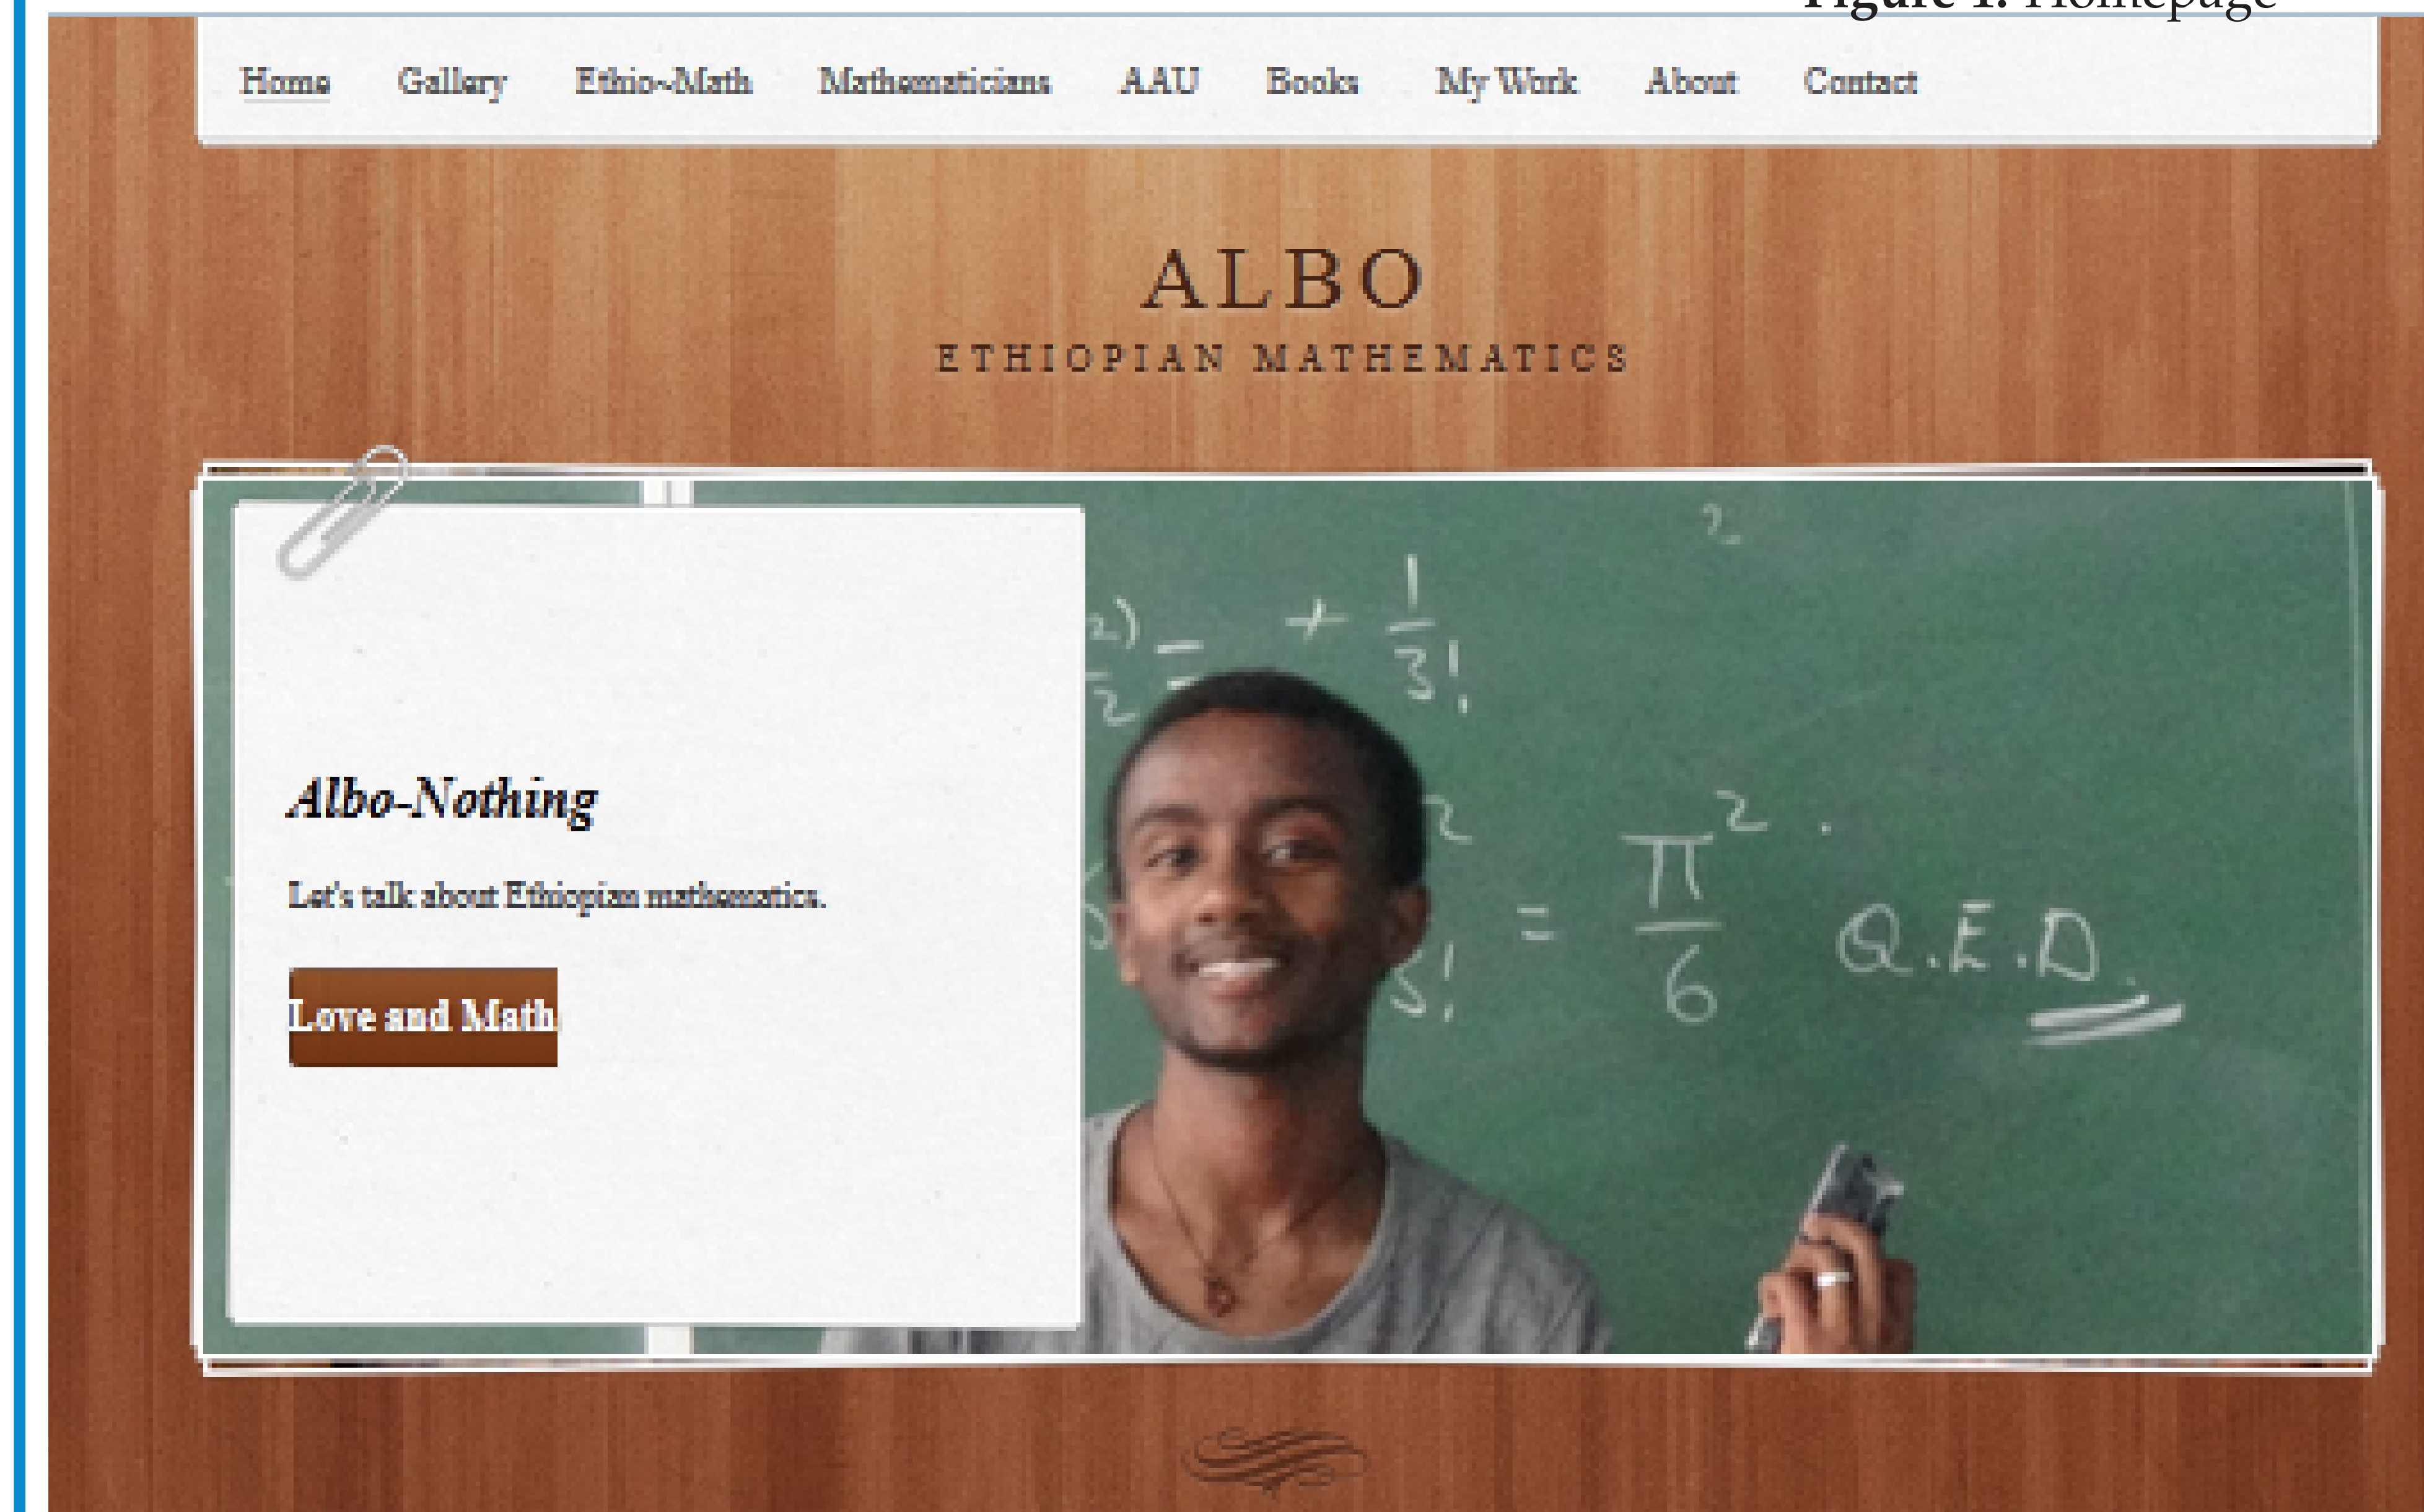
Figure 1. Homepage

Home Gallery Ethio-Math Mathematicians AAU Books My Work About Contact

ALBO
ETHIOPIAN MATHEMATICS

Albo-Nothing

Let's talk about Ethiopian mathematics.

Love and Math

$2) = + \frac{1}{3!}$

$= \frac{\pi^2}{6}$ Q.E.D